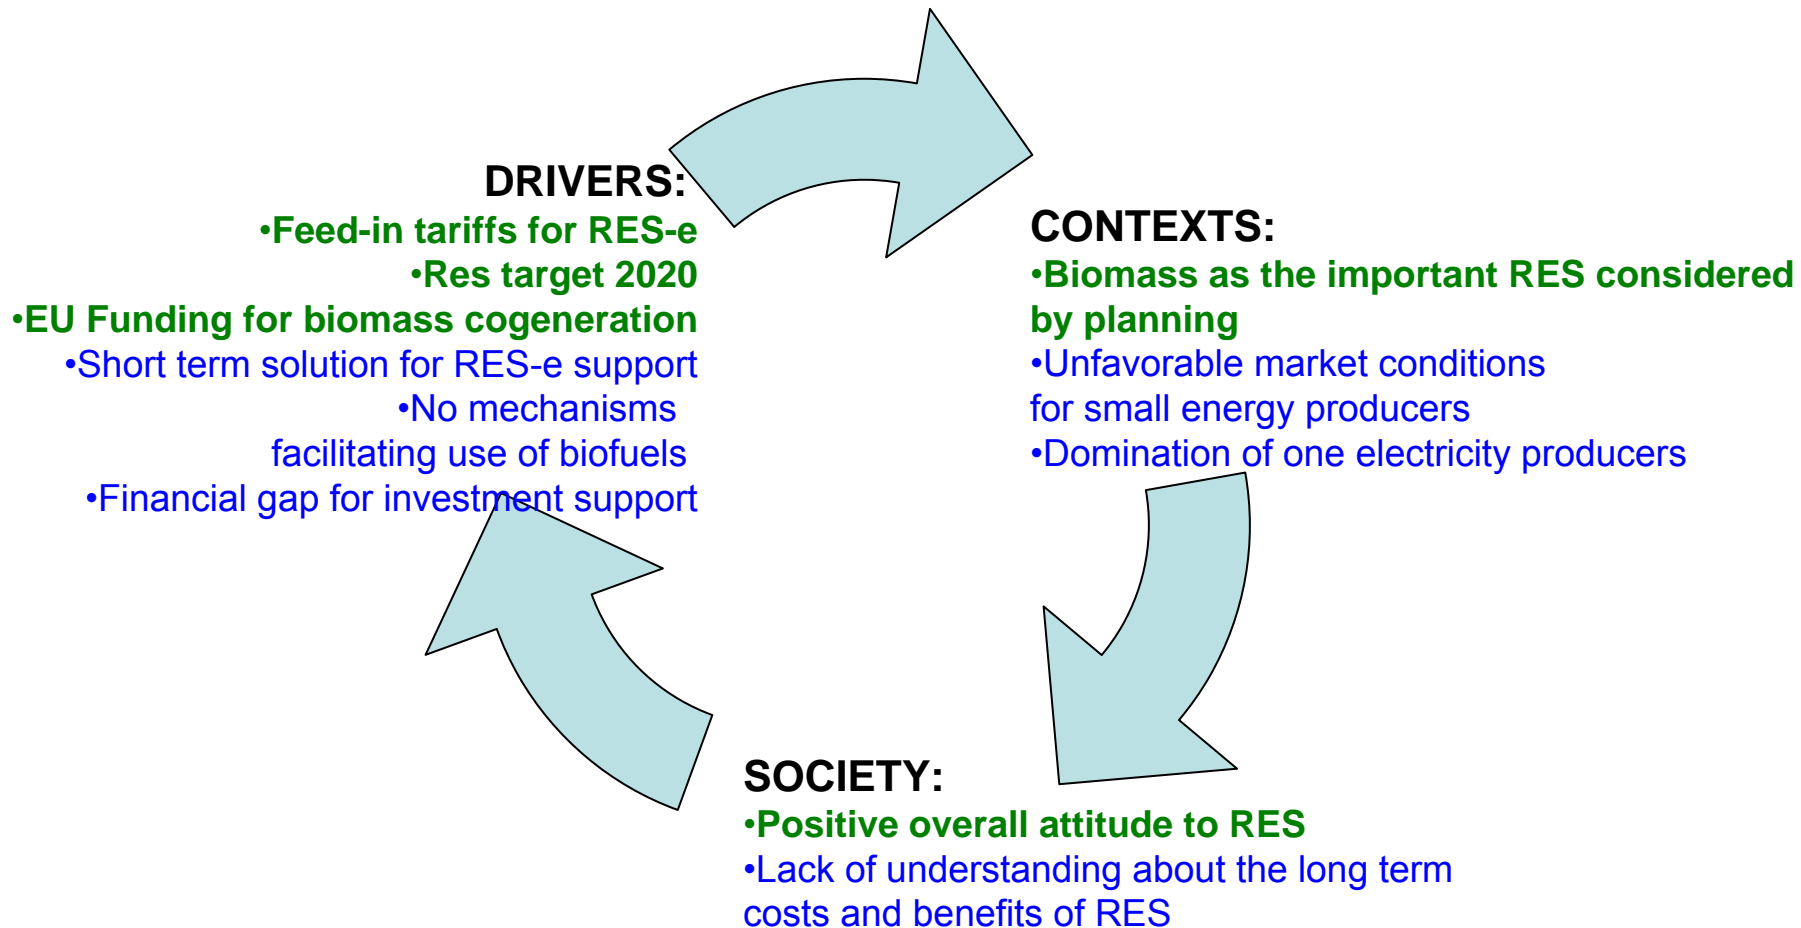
DRIVERS:
•Feed-in tariffs for RES-e
•Res target 2020
•EU Funding for biomass cogeneration
•Short term solution for RES-e support
•No mechanisms facilitating use of biofuels
•Financial gap for investment support

CONTEXTS:
•Biomass as the important RES considered by planning
•Unfavorable market conditions for small energy producers
•Domination of one electricity producers

SOCIETY:
•Positive overall attitude to RES
•Lack of understanding about the long term costs and benefits of RES